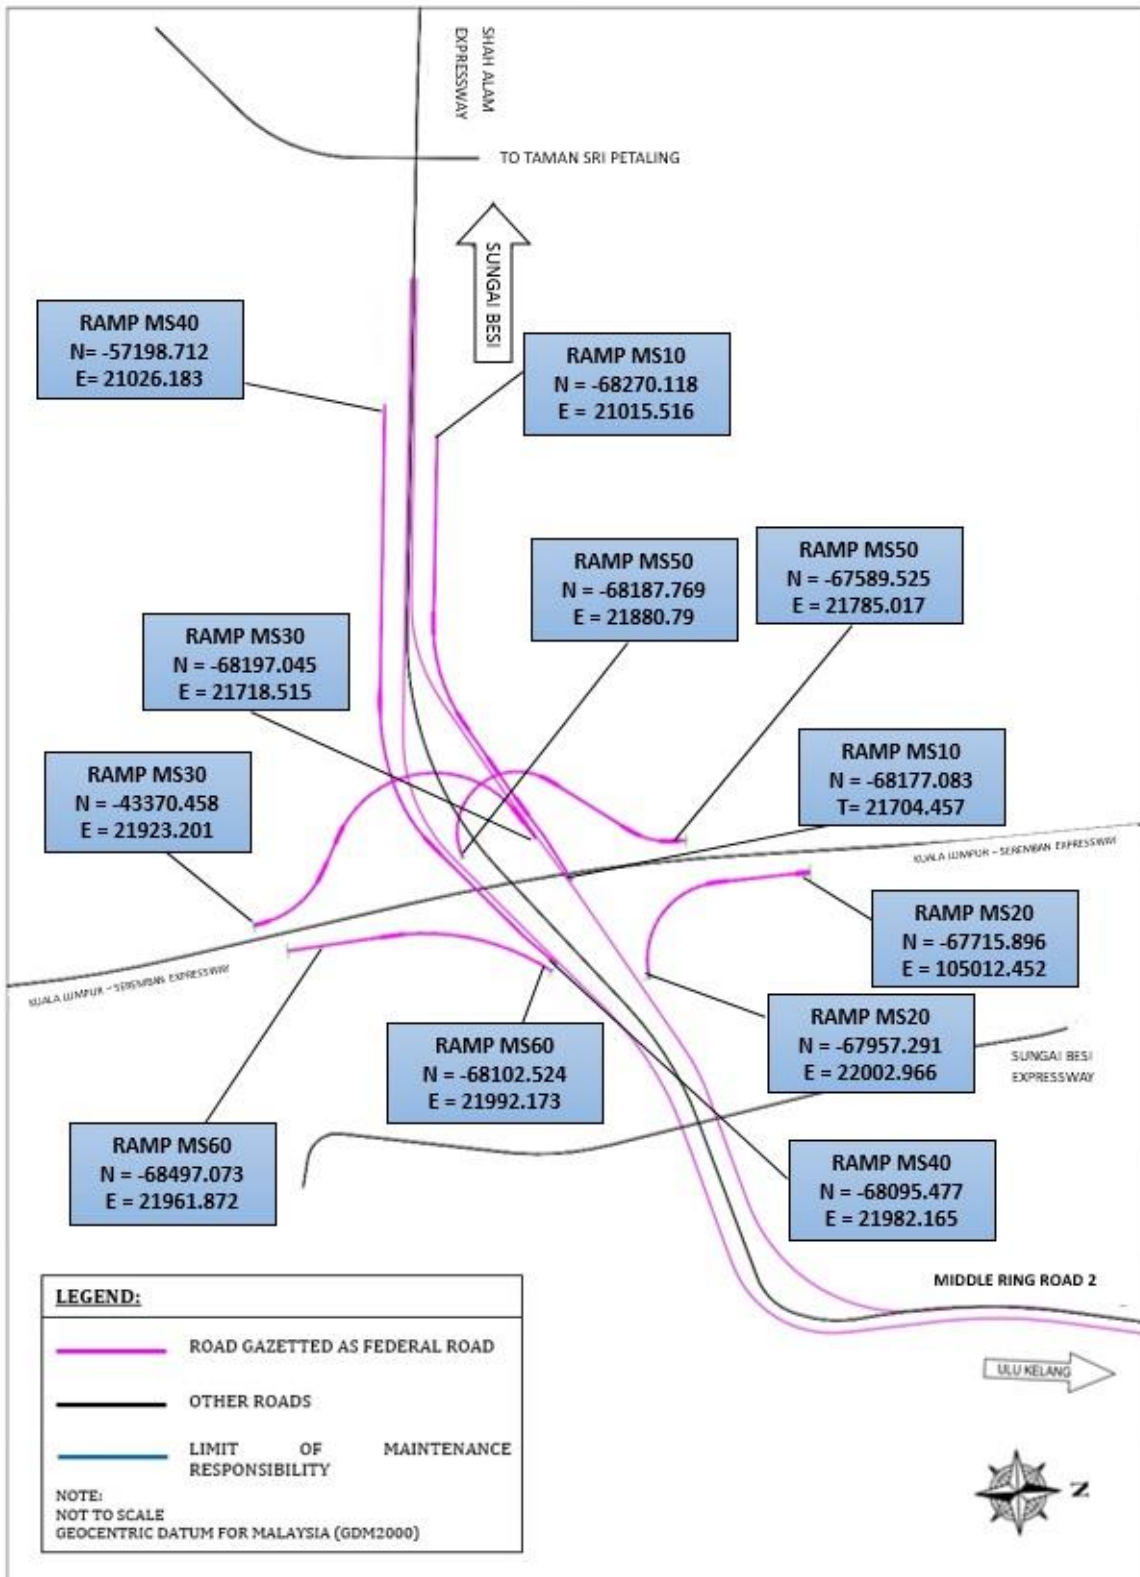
SHAH ALAM EXPRESSWAY

TO TAMAN SRI PETALING

SUNGAI BESI

RAMP MS40
N= -57198.712
E= 21026.183

RAMP MS10
N = -68270.118
E = 21015.516

RAMP MS50
N = -68187.769
E = 21880.79

RAMP MS50
N = -67589.525
E = 21785.017

RAMP MS30
N = -68197.045
E = 21718.515

RAMP MS10
N = -68177.083
T= 21704.457

RAMP MS30
N = -43370.458
E = 21923.201

KUALA LUMPUR – SEREMBAN EXPRESSWAY

KUALA LUMPUR – SEREMBAN EXPRESSWAY

RAMP MS20
N = -67715.896
E = 105012.452

RAMP MS20
N = -67957.291
E = 22002.966

SUNGAI BESI EXPRESSWAY

RAMP MS60
N = -68102.524
E = 21992.173

RAMP MS60
N = -68497.073
E = 21961.872

RAMP MS40
N = -68095.477
E = 21982.165

MIDDLE RING ROAD 2

ULU KELANG

LEGEND:
ROAD GAZETTED AS FEDERAL ROAD
OTHER ROADS
LIMIT OF MAINTENANCE RESPONSIBILITY
NOTE:
NOT TO SCALE
GEOCENTRIC DATUM FOR MALAYSIA (GDM2000)

N